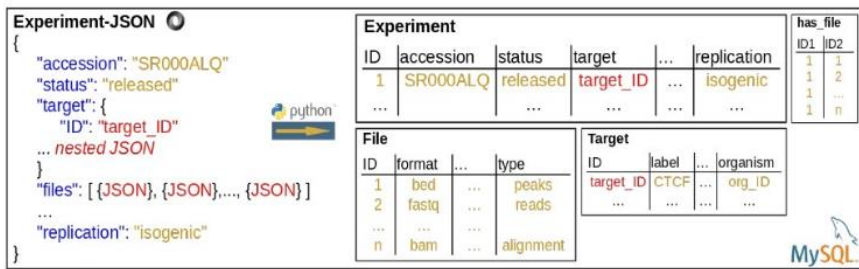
Experiment-JSON
{
"accession": "SR000ALQ"
"status": "released"
"target": {
"ID": "target_ID"
... nested JSON
}
"files": [ {JSON}, {JSON},..., {JSON} ]
...
"replication": "isogenic"
}

python

Experiment

| ID | accession | status | target | ... | replication |
|---|---|---|---|---|---|
| 1 | SR000ALQ | released | target_ID | ... | isogenic |
| ... | ... | ... | ... | ... | ... |

has_file

| ID1 | ID2 |
|---|---|
| 1 | 1 |
| 1 | 2 |
| 1 | ... |
| 1 | n |

File

| ID | format | ... | type |
|---|---|---|---|
| 1 | bed | ... | peaks |
| 2 | fastq | ... | reads |
| ... | ... | ... | ... |
| n | bam | ... | alignment |

Target

| ID | label | ... | organism |
|---|---|---|---|
| target_ID | CTCF | ... | org_ID |
| ... | ... | ... | ... |

MySQL